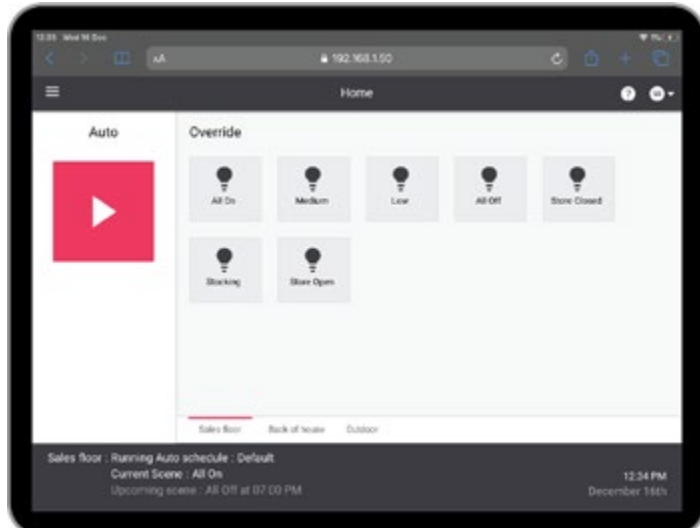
12:35 Wed 16 Dec

AA

192.168.1.50

Home

Auto

Override

All On

Medium

Low

All Off

Store Closed

Stocking

Store Open

Sales floor

Back of house

Outdoor

Sales floor : Running Auto schedule : Default

Current Scene : All On

Upcoming scene : All Off at 07:00 PM

12:34 PM

December 16th